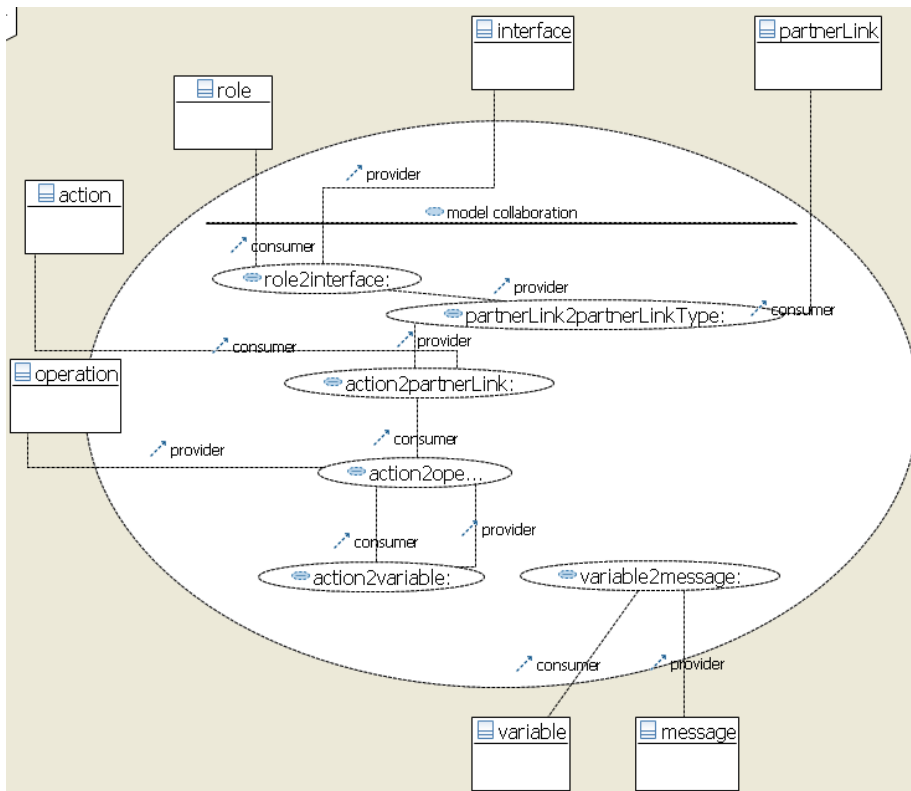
interface

partnerLink

role

provider

model collaboration

action

consumer

role2interface:

provider

partnerLink2partnerLinkType:

consumer

consumer

provider

operation

action2partnerLink:

consumer

provider

action2ope...

provider

consumer

action2variable:

variable2message:

consumer

provider

variable

message